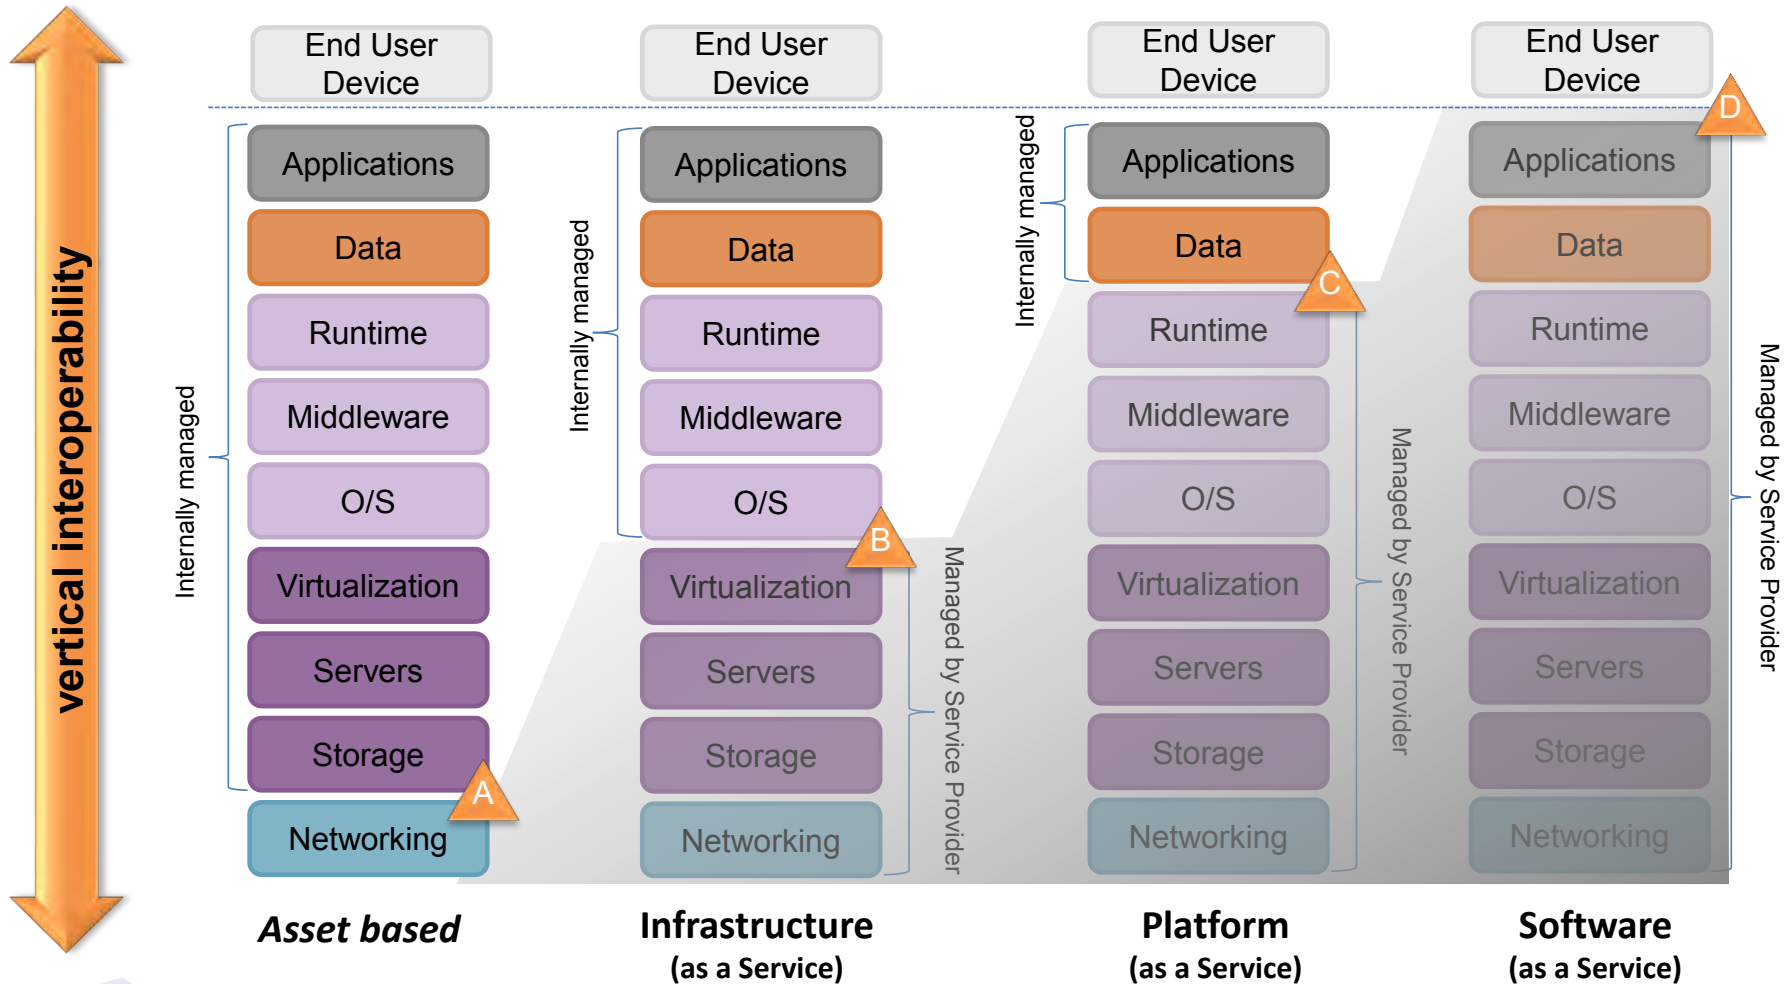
vertical interoperability

End User Device

Internally managed

Applications
Data
Runtime
Middleware
O/S
Virtualization
Servers
Storage
A
Networking

Asset based

End User Device

Internally managed

Applications
Data
Runtime
Middleware
O/S
B
Virtualization
Servers
Storage
Networking

Managed by Service Provider

Infrastructure
(as a Service)

End User Device

Internally managed

Applications
Data
C
Runtime
Middleware
O/S
Virtualization
Servers
Storage
Networking

Managed by Service Provider

Platform
(as a Service)

End User Device
D

Applications
Data
Runtime
Middleware
O/S
Virtualization
Servers
Storage
Networking

Managed by Service Provider

Software
(as a Service)